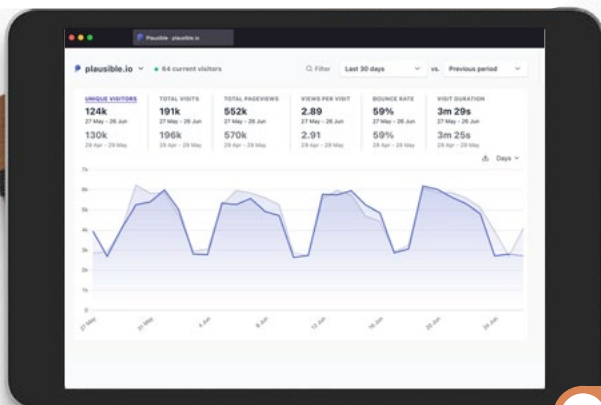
Plausible · plausible.io

plausible.io ˅ • 64 current visitors

Filter | Last 30 days | vs. | Previous period

| UNIQUE VISITORS | TOTAL VISITS | TOTAL PAGEVIEWS | VIEWS PER VISIT | BOUNCE RATE | VISIT DURATION |
|---|---|---|---|---|---|
| 124k | 191k | 552k | 2.89 | 59% | 3m 29s |
| 27 May - 26 Jun | 27 May - 26 Jun | 27 May - 26 Jun | 27 May - 26 Jun | 27 May - 26 Jun | 27 May - 26 Jun |
| 130k | 196k | 570k | 2.91 | 59% | 3m 25s |
| 29 Apr - 29 May | 29 Apr - 29 May | 29 Apr - 29 May | 29 Apr - 29 May | 29 Apr - 29 May | 29 Apr - 29 May |

Days ˅

7k
6k
5k
4k
3k
2k
1k
0

27 May
31 May
4 Jun
8 Jun
12 Jun
16 Jun
20 Jun
24 Jun